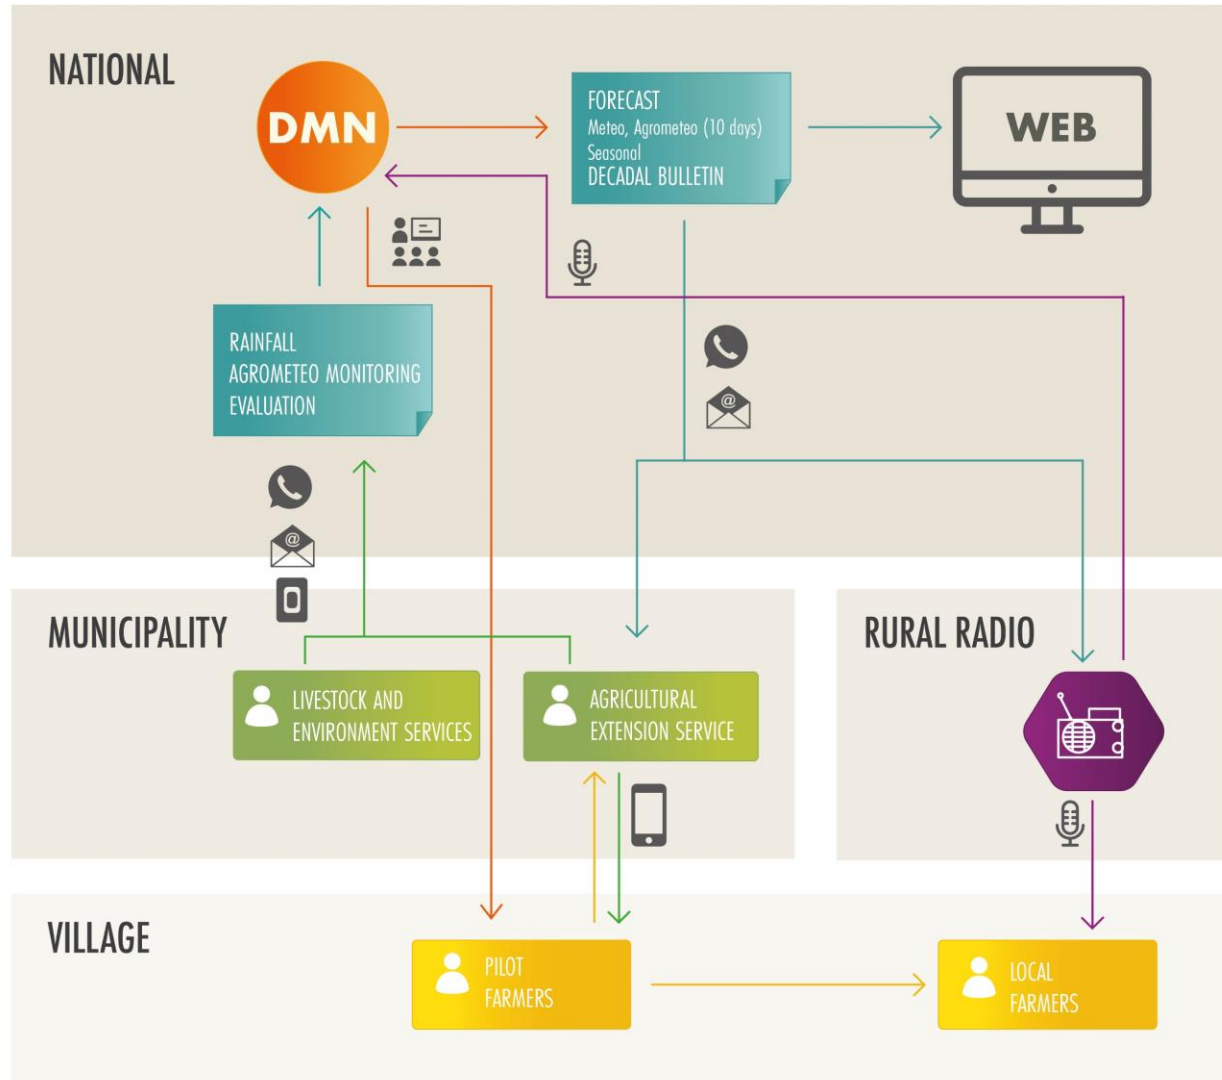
NATIONAL

DMN

FORECAST
Meteo, Agrometeo (10 days)
Seasonal
DECADAL BULLETIN

WEB

RAINFALL
AGROMETEO MONITORING
EVALUATION

MUNICIPALITY

RURAL RADIO

LIVESTOCK AND
ENVIRONMENT SERVICES

AGRICULTURAL
EXTENSION SERVICE

VILLAGE

PILOT
FARMERS

LOCAL
FARMERS